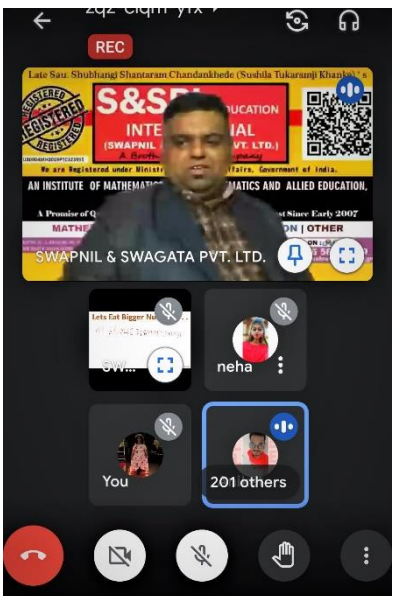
zqz-cfqm-yfx

REC

Late Sau. Shubhangi Shantaram Chandankhede (Sushila Tukaramji Khanke)'s

REGISTERED

S&S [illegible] EDUCATION

INTE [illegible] IAL

(SWAPNIL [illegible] PVT. LTD.)

A Brot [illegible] mpany

We are Registered under Minist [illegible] ffairs, Government of India.

AN INSTITUTE OF MATHEMATIC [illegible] MATICS AND ALLIED EDUCATION.

A Promise of Q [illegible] st Since Early 2007

MATHE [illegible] | OTHER

SWAPNIL & SWAGATA PVT. LTD.

Lets Eat Bigger Nu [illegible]

SW...

neha

You

201 others